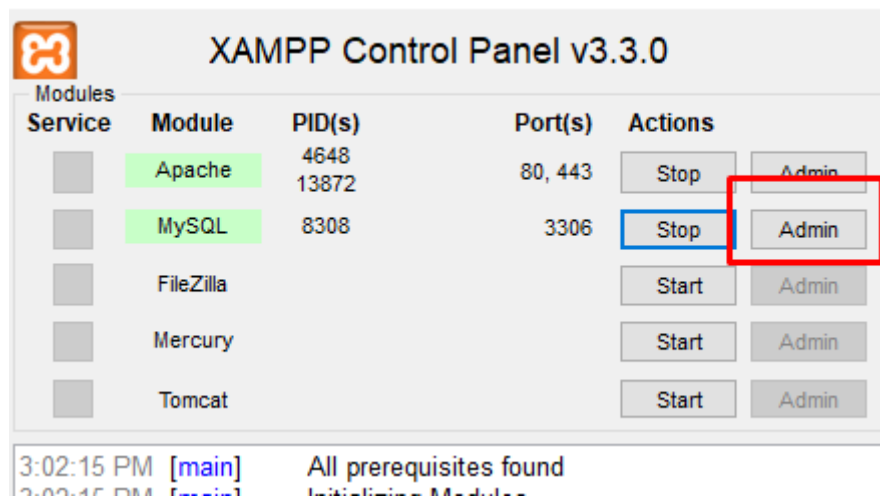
XAMPP Control Panel v3.3.0

Modules

| Service | Module | PID(s) | Port(s) | Actions | |
|---|---|---|---|---|---|
| | Apache | 4648 13872 | 80, 443 | Stop | Admin |
| | MySQL | 8308 | 3306 | Stop | Admin |
| | FileZilla | | | Start | Admin |
| | Mercury | | | Start | Admin |
| | Tomcat | | | Start | Admin |

3:02:15 PM [main] All prerequisites found
3:02:15 PM [main] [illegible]